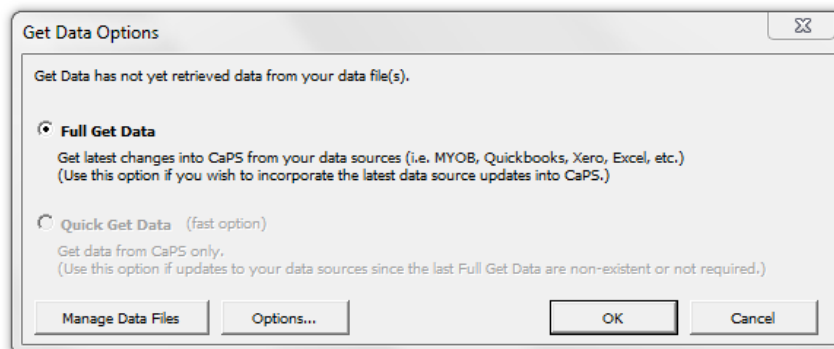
Get Data Options

Get Data has not yet retrieved data from your data file(s).

Full Get Data

Get latest changes into CaPS from your data sources (i.e. MYOB, Quickbooks, Xero, Excel, etc.)
(Use this option if you wish to incorporate the latest data source updates into CaPS.)

Quick Get Data (fast option)

Get data from CaPS only.
(Use this option if updates to your data sources since the last Full Get Data are non-existent or not required.)

Manage Data Files

Options...

OK

Cancel